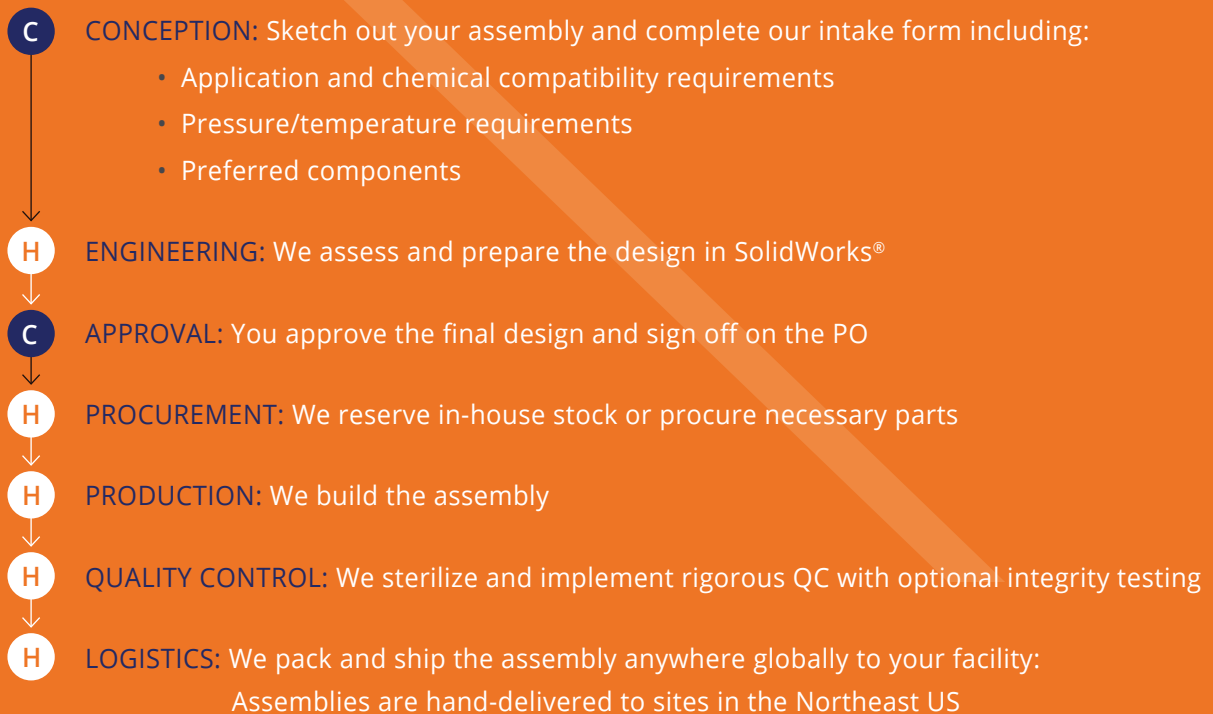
C

CONCEPTION: Sketch out your assembly and complete our intake form including:

• Application and chemical compatibility requirements
• Pressure/temperature requirements
• Preferred components

H

ENGINEERING: We assess and prepare the design in SolidWorks®

C

APPROVAL: You approve the final design and sign off on the PO

H

PROCUREMENT: We reserve in-house stock or procure necessary parts

H

PRODUCTION: We build the assembly

H

QUALITY CONTROL: We sterilize and implement rigorous QC with optional integrity testing

H

LOGISTICS: We pack and ship the assembly anywhere globally to your facility: Assemblies are hand-delivered to sites in the Northeast US